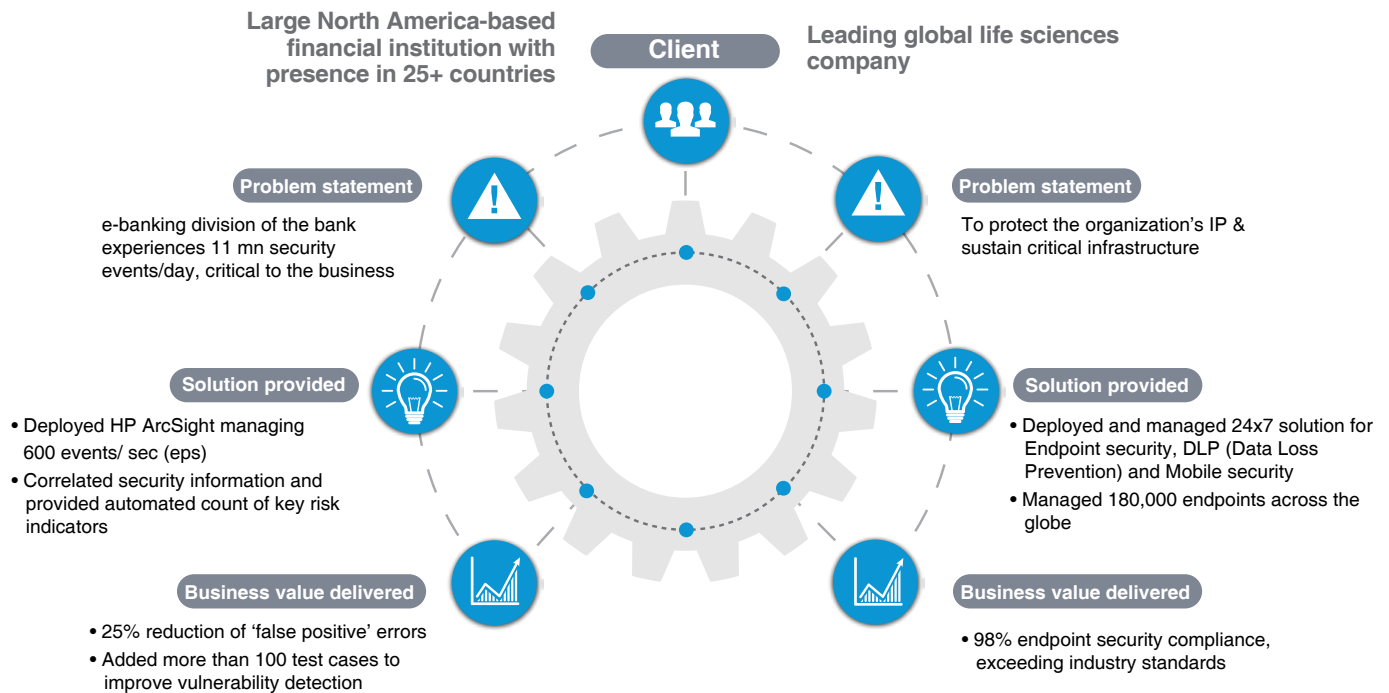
Large North America-based financial institution with presence in 25+ countries

Client

Leading global life sciences company

Problem statement

e-banking division of the bank experiences 11 mn security events/day, critical to the business

Problem statement

To protect the organization's IP & sustain critical infrastructure

Solution provided

• Deployed HP ArcSight managing 600 events/ sec (eps)
• Correlated security information and provided automated count of key risk indicators

Solution provided

• Deployed and managed 24x7 solution for Endpoint security, DLP (Data Loss Prevention) and Mobile security
• Managed 180,000 endpoints across the globe

Business value delivered

• 25% reduction of 'false positive' errors
• Added more than 100 test cases to improve vulnerability detection

Business value delivered

• 98% endpoint security compliance, exceeding industry standards